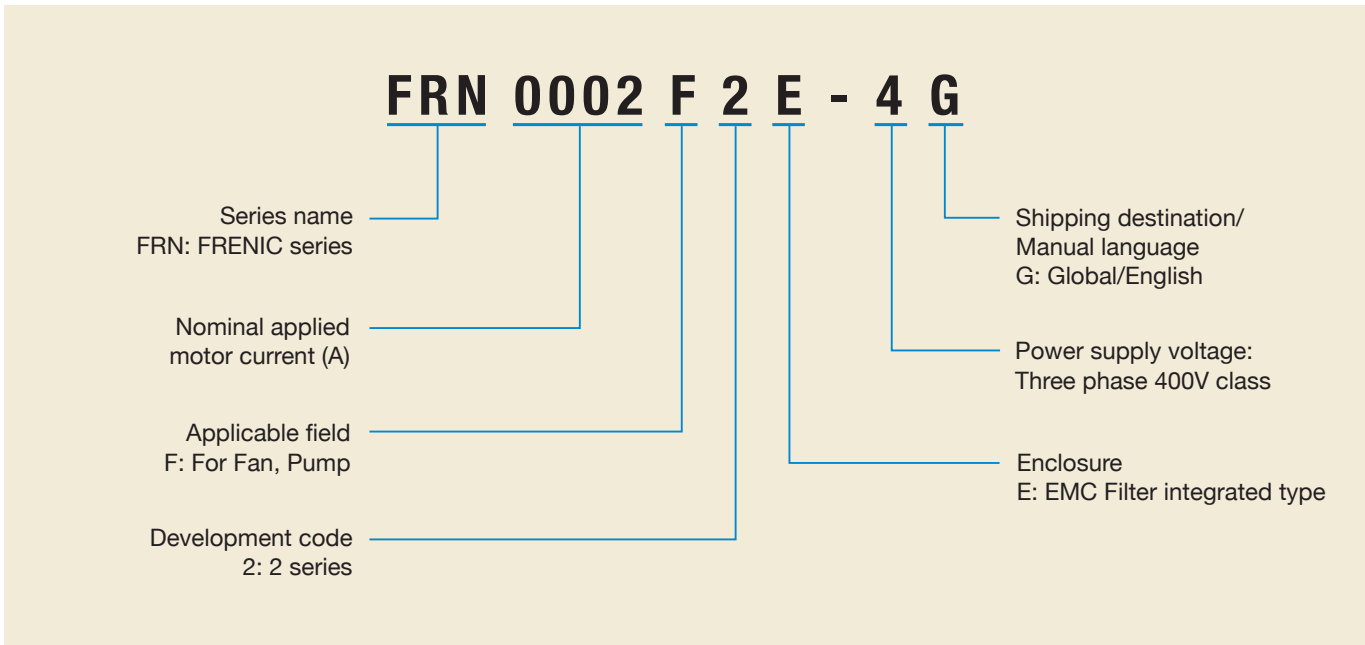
FRN 0002 F 2 E - 4 G

Series name
FRN: FRENIC series

Nominal applied motor current (A)

Applicable field
F: For Fan, Pump

Development code
2: 2 series

Shipping destination/
Manual language
G: Global/English

Power supply voltage:
Three phase 400V class

Enclosure
E: EMC Filter integrated type